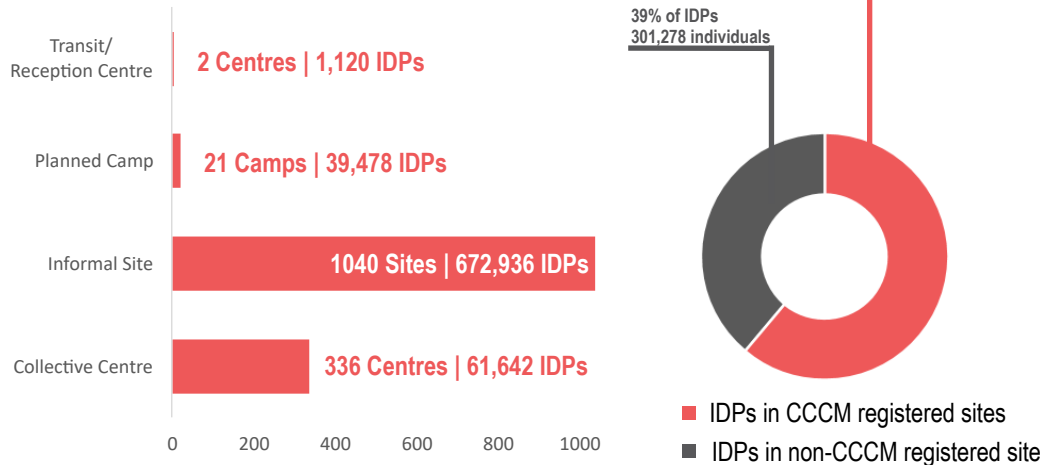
Transit/
Reception Centre

2 Centres | 1,120 IDPs

Planned Camp

21 Camps | 39,478 IDPs

Informal Site

1040 Sites | 672,936 IDPs

Collective Centre

336 Centres | 61,642 IDPs

0 200 400 600 800 1000

39% of IDPs
301,278 individuals

IDPs in CCCM registered sites

IDPs in non-CCCM registered site